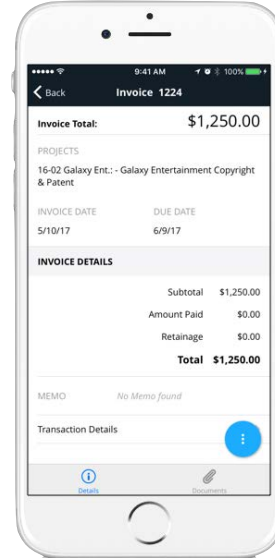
9:41 AM
100%

Back
Invoice 1224

Invoice Total: $1,250.00

PROJECTS
16-02 Galaxy Ent.: - Galaxy Entertainment Copyright & Patent

INVOICE DATE
5/10/17

DUE DATE
6/9/17

INVOICE DETAILS

| | |
|---|---|
| Subtotal | $1,250.00 |
| Amount Paid | $0.00 |
| Retainage | $0.00 |
| Total | $1,250.00 |

MEMO
No Memo found

Transaction Details

Details
Documents